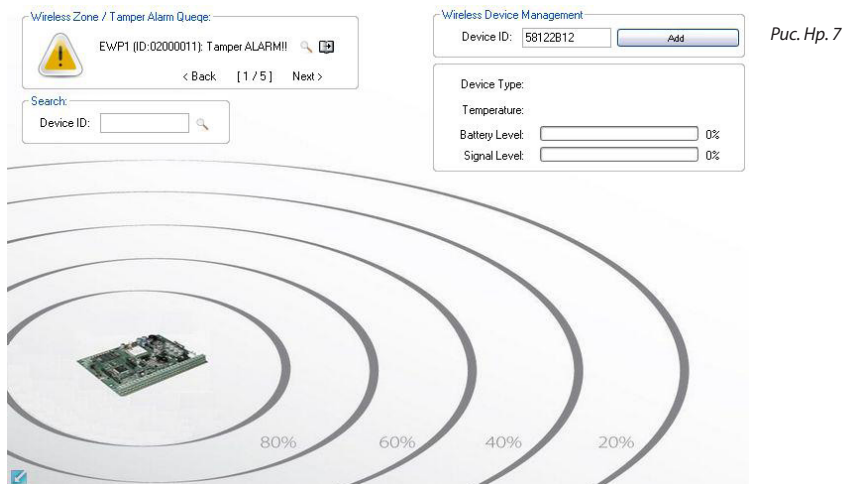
Wireless Zone / Tamper Alarm Queqe:

EWP1 (ID:02000011): Tamper ALARM!!

< Back [1 / 5] Next >

Search:

Device ID:

Wireless Device Management

Device ID: 58122B12 Add

Device Type:

Temperature:

Battery Level: 0%

Signal Level: 0%

Рис. Нр. 7

80%

60%

40%

20%